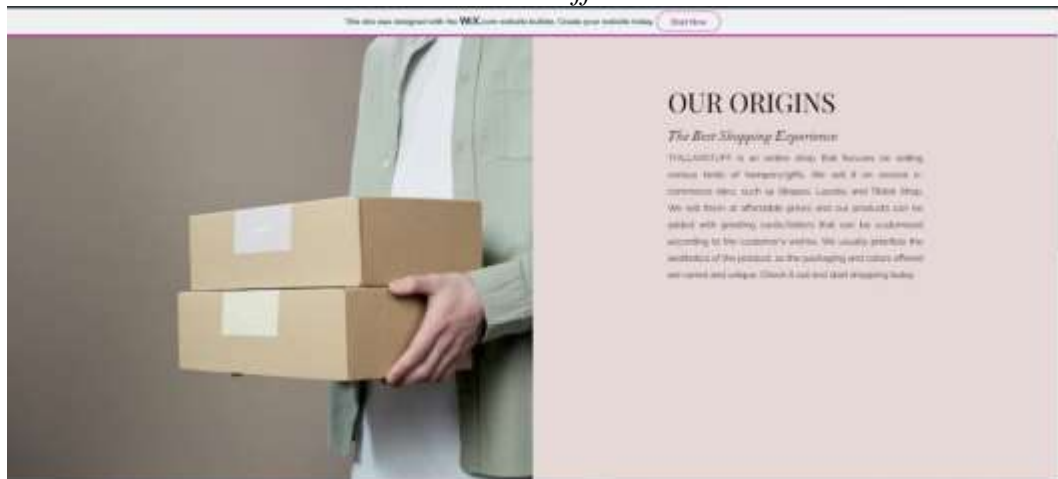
This site was designed with the WiX.com website builder. Create your website today. Start Now

OUR ORIGINS

The Best Shopping Experience

THLLAHSTUFF is an online shop that focuses on selling various kinds of hampers/gifts. We sell it on several e-commerce sites, such as Shopee, Lazada, and Tiktok Shop. We sell them at affordable prices and our products can be added with greeting cards/letters that can be customized according to the customer's wishes. We usually prioritize the aesthetics of the product, so the packaging and colors offered are varied and unique. Check it out and start shopping today.